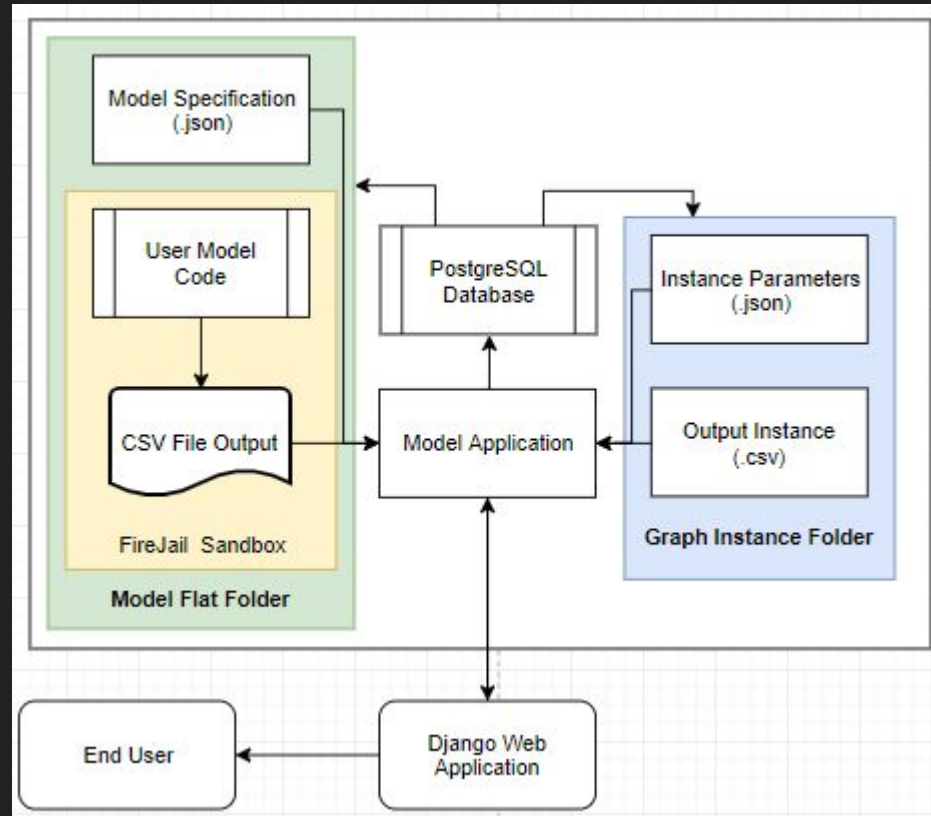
Model Specification (.json)

User Model Code

CSV File Output

FireJail Sandbox

Model Flat Folder

PostgreSQL Database

Model Application

Instance Parameters (.json)

Output Instance (.csv)

Graph Instance Folder

End User

Django Web Application